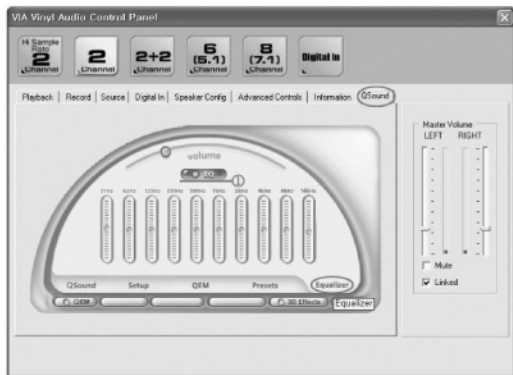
VIA Vinyl Audio Control Panel

Hi Sample Rate 2 Channel

2 Channel

2+2 Channel

6 (5.1) Channel

8 (7.1) Channel

Digital In

Playback | Record | Source | Digital In | Speaker Config | Advanced Controls | Information | QSound

volume

EQ

31Hz 62Hz 125Hz 250Hz 500Hz 1kHz 2kHz 4kHz 8kHz 16kHz

QSound Setup QEM Presets Equalizer

QEM 3D Effects Equalizer

Master Volume
LEFT RIGHT

Mute

Linked